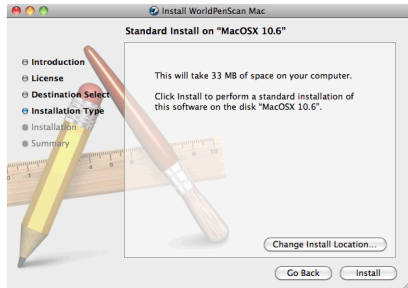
Install WorldPenScan Mac

Standard Install on "MacOSX 10.6"

Introduction
License
Destination Select
Installation Type
Installation
Summary

This will take 33 MB of space on your computer.

Click Install to perform a standard installation of this software on the disk "MacOSX 10.6".

Change Install Location...

Go Back
Install